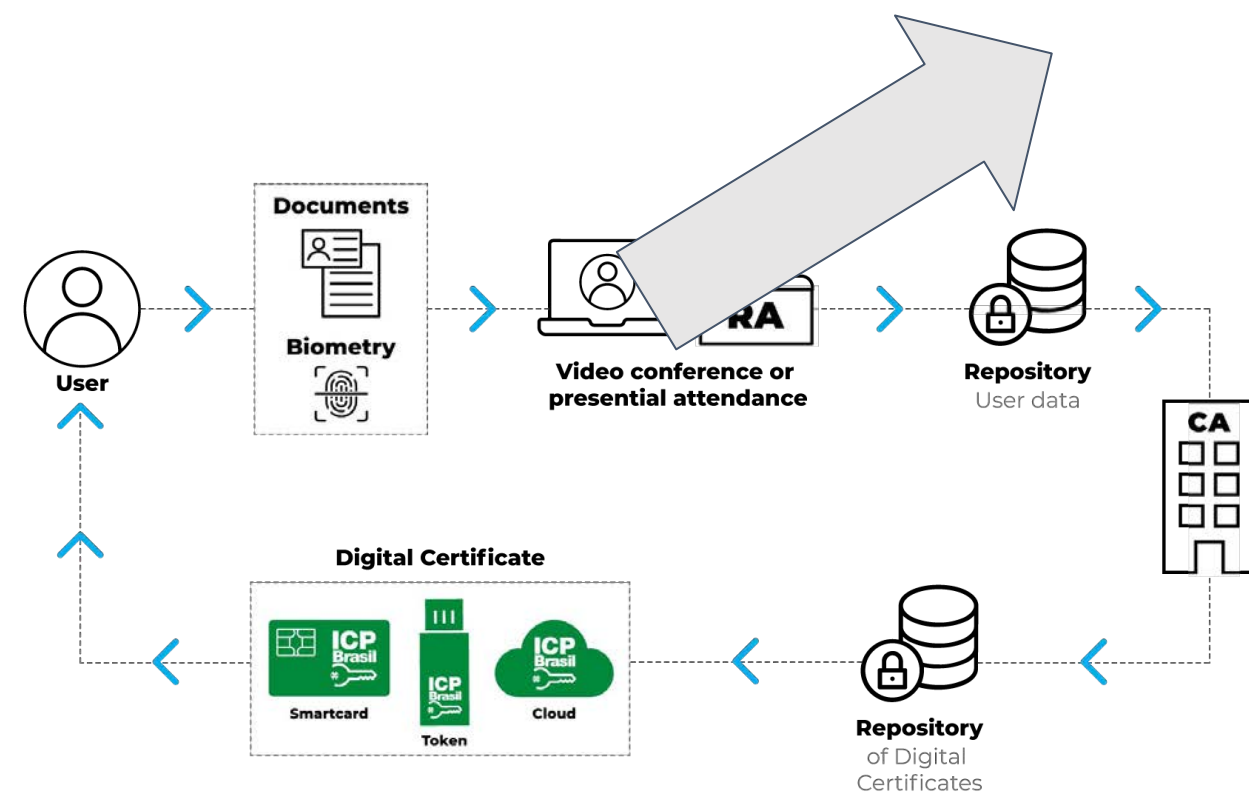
Documents

Biometry

User

RA

Video conference or presential attendance

Repository
User data

CA

Digital Certificate

ICP Brasil

Smartcard

ICP Brasil

Token

ICP Brasil

Cloud

Repository
of Digital Certificates